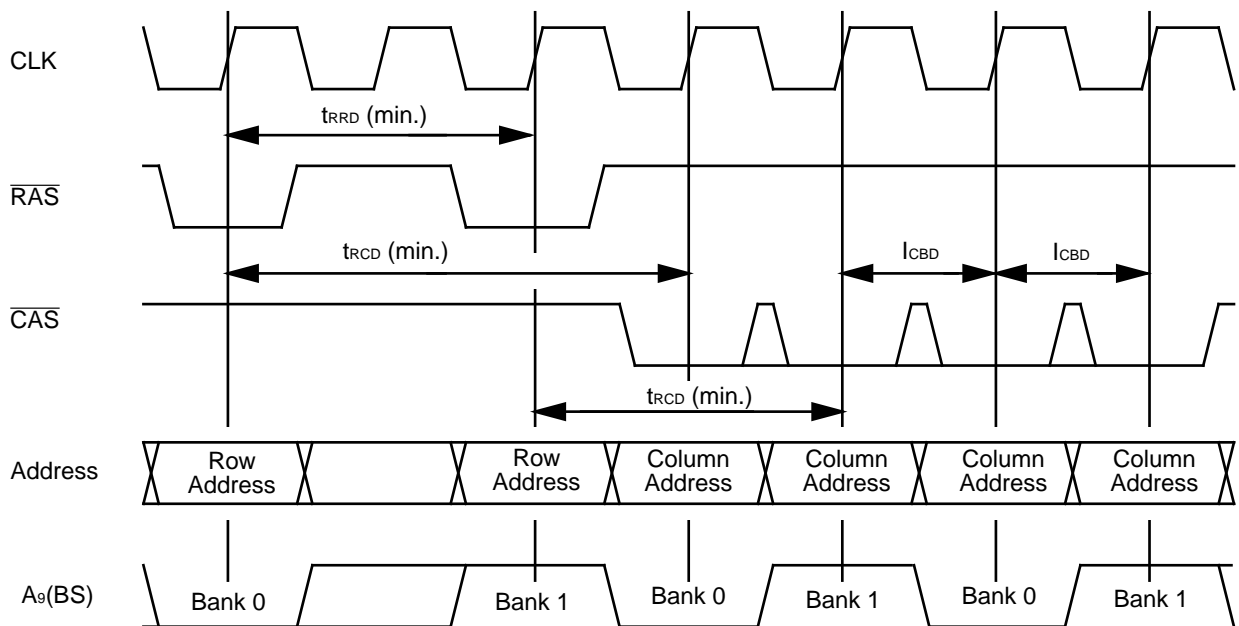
CLK

$t_{RRD}$ (min.)

$\overline{RAS}$

$t_{RCD}$ (min.)

$I_{CBD}$

$I_{CBD}$

$\overline{CAS}$

$t_{RCD}$ (min.)

Address

Row Address

Row Address

Column Address

Column Address

Column Address

Column Address

$A_9$(BS)

Bank 0

Bank 1

Bank 0

Bank 1

Bank 0

Bank 1